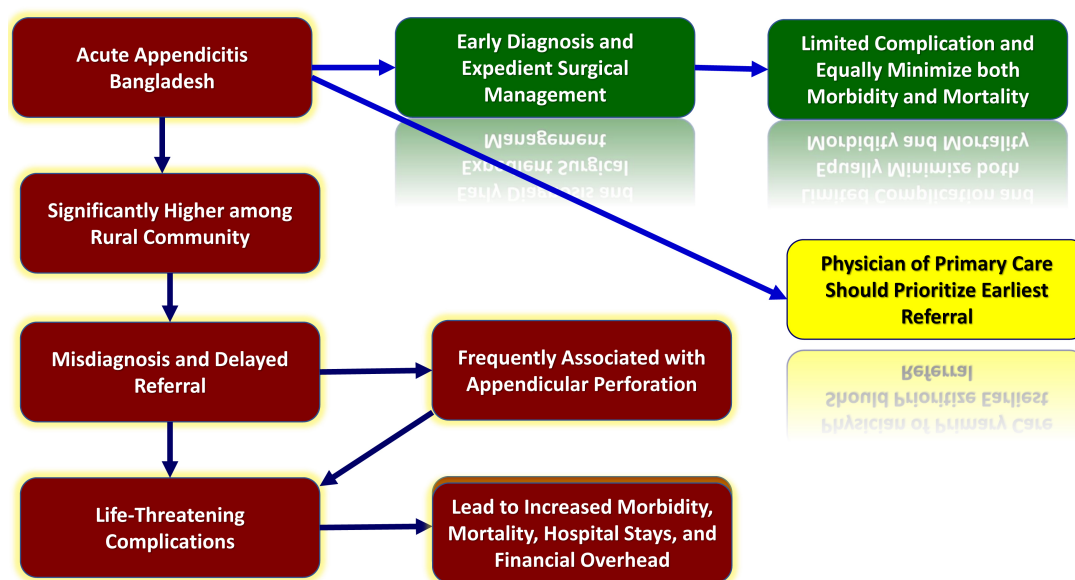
Acute Appendicitis Bangladesh

Early Diagnosis and Expedient Surgical Management

Limited Complication and Equally Minimize both Morbidity and Mortality

Significantly Higher among Rural Community

Physician of Primary Care Should Prioritize Earliest Referral

Misdiagnosis and Delayed Referral

Frequently Associated with Appendicular Perforation

Life-Threatening Complications

Lead to Increased Morbidity, Mortality, Hospital Stays, and Financial Overhead